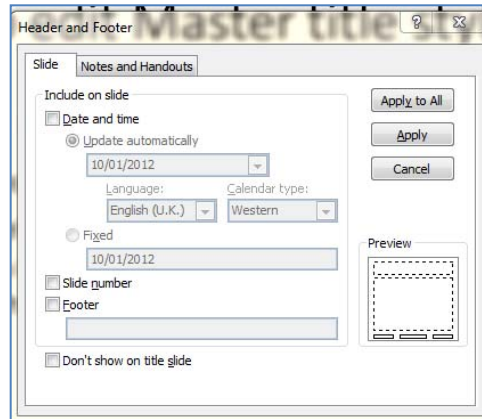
Header and Footer
Master title style

Slide
Notes and Handouts

Include on slide
Date and time
Update automatically
10/01/2012
Language:
Calendar type:
English (U.K.)
Western
Fixed
10/01/2012
Slide number
Footer
Don't show on title slide

Apply to All
Apply
Cancel
Preview